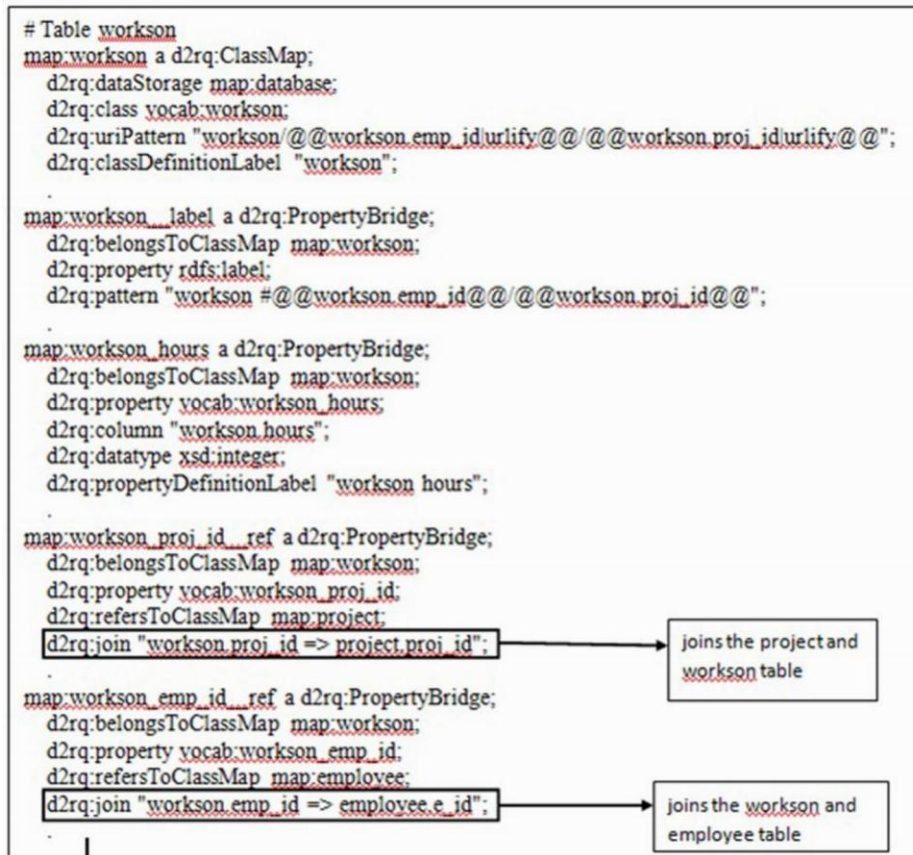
# Table workson
map:workson a d2rq:ClassMap;
d2rq:dataStorage map:database;
d2rq:class vocab:workson;
d2rq:uriPattern "workson/@@workson.emp_id|urlify@@/@@workson.proj_id|urlify@@";
d2rq:classDefinitionLabel "workson";
.
map:workson__label a d2rq:PropertyBridge;
d2rq:belongsToClassMap map:workson;
d2rq:property rdfs:label;
d2rq:pattern "workson #@@workson.emp_id@@/@@workson.proj_id@@";
.
map:workson_hours a d2rq:PropertyBridge;
d2rq:belongsToClassMap map:workson;
d2rq:property vocab:workson_hours;
d2rq:column "workson.hours";
d2rq:datatype xsd:integer;
d2rq:propertyDefinitionLabel "workson hours";
.
map:workson_proj_id__ref a d2rq:PropertyBridge;
d2rq:belongsToClassMap map:workson;
d2rq:property vocab:workson_proj_id;
d2rq:refersToClassMap map:project;
d2rq:join "workson.proj_id => project.proj_id";

joins the project and workson table
.
map:workson_emp_id__ref a d2rq:PropertyBridge;
d2rq:belongsToClassMap map:workson;
d2rq:property vocab:workson_emp_id;
d2rq:refersToClassMap map:employee;
d2rq:join "workson.emp_id => employee.e_id";

joins the workson and employee table
.